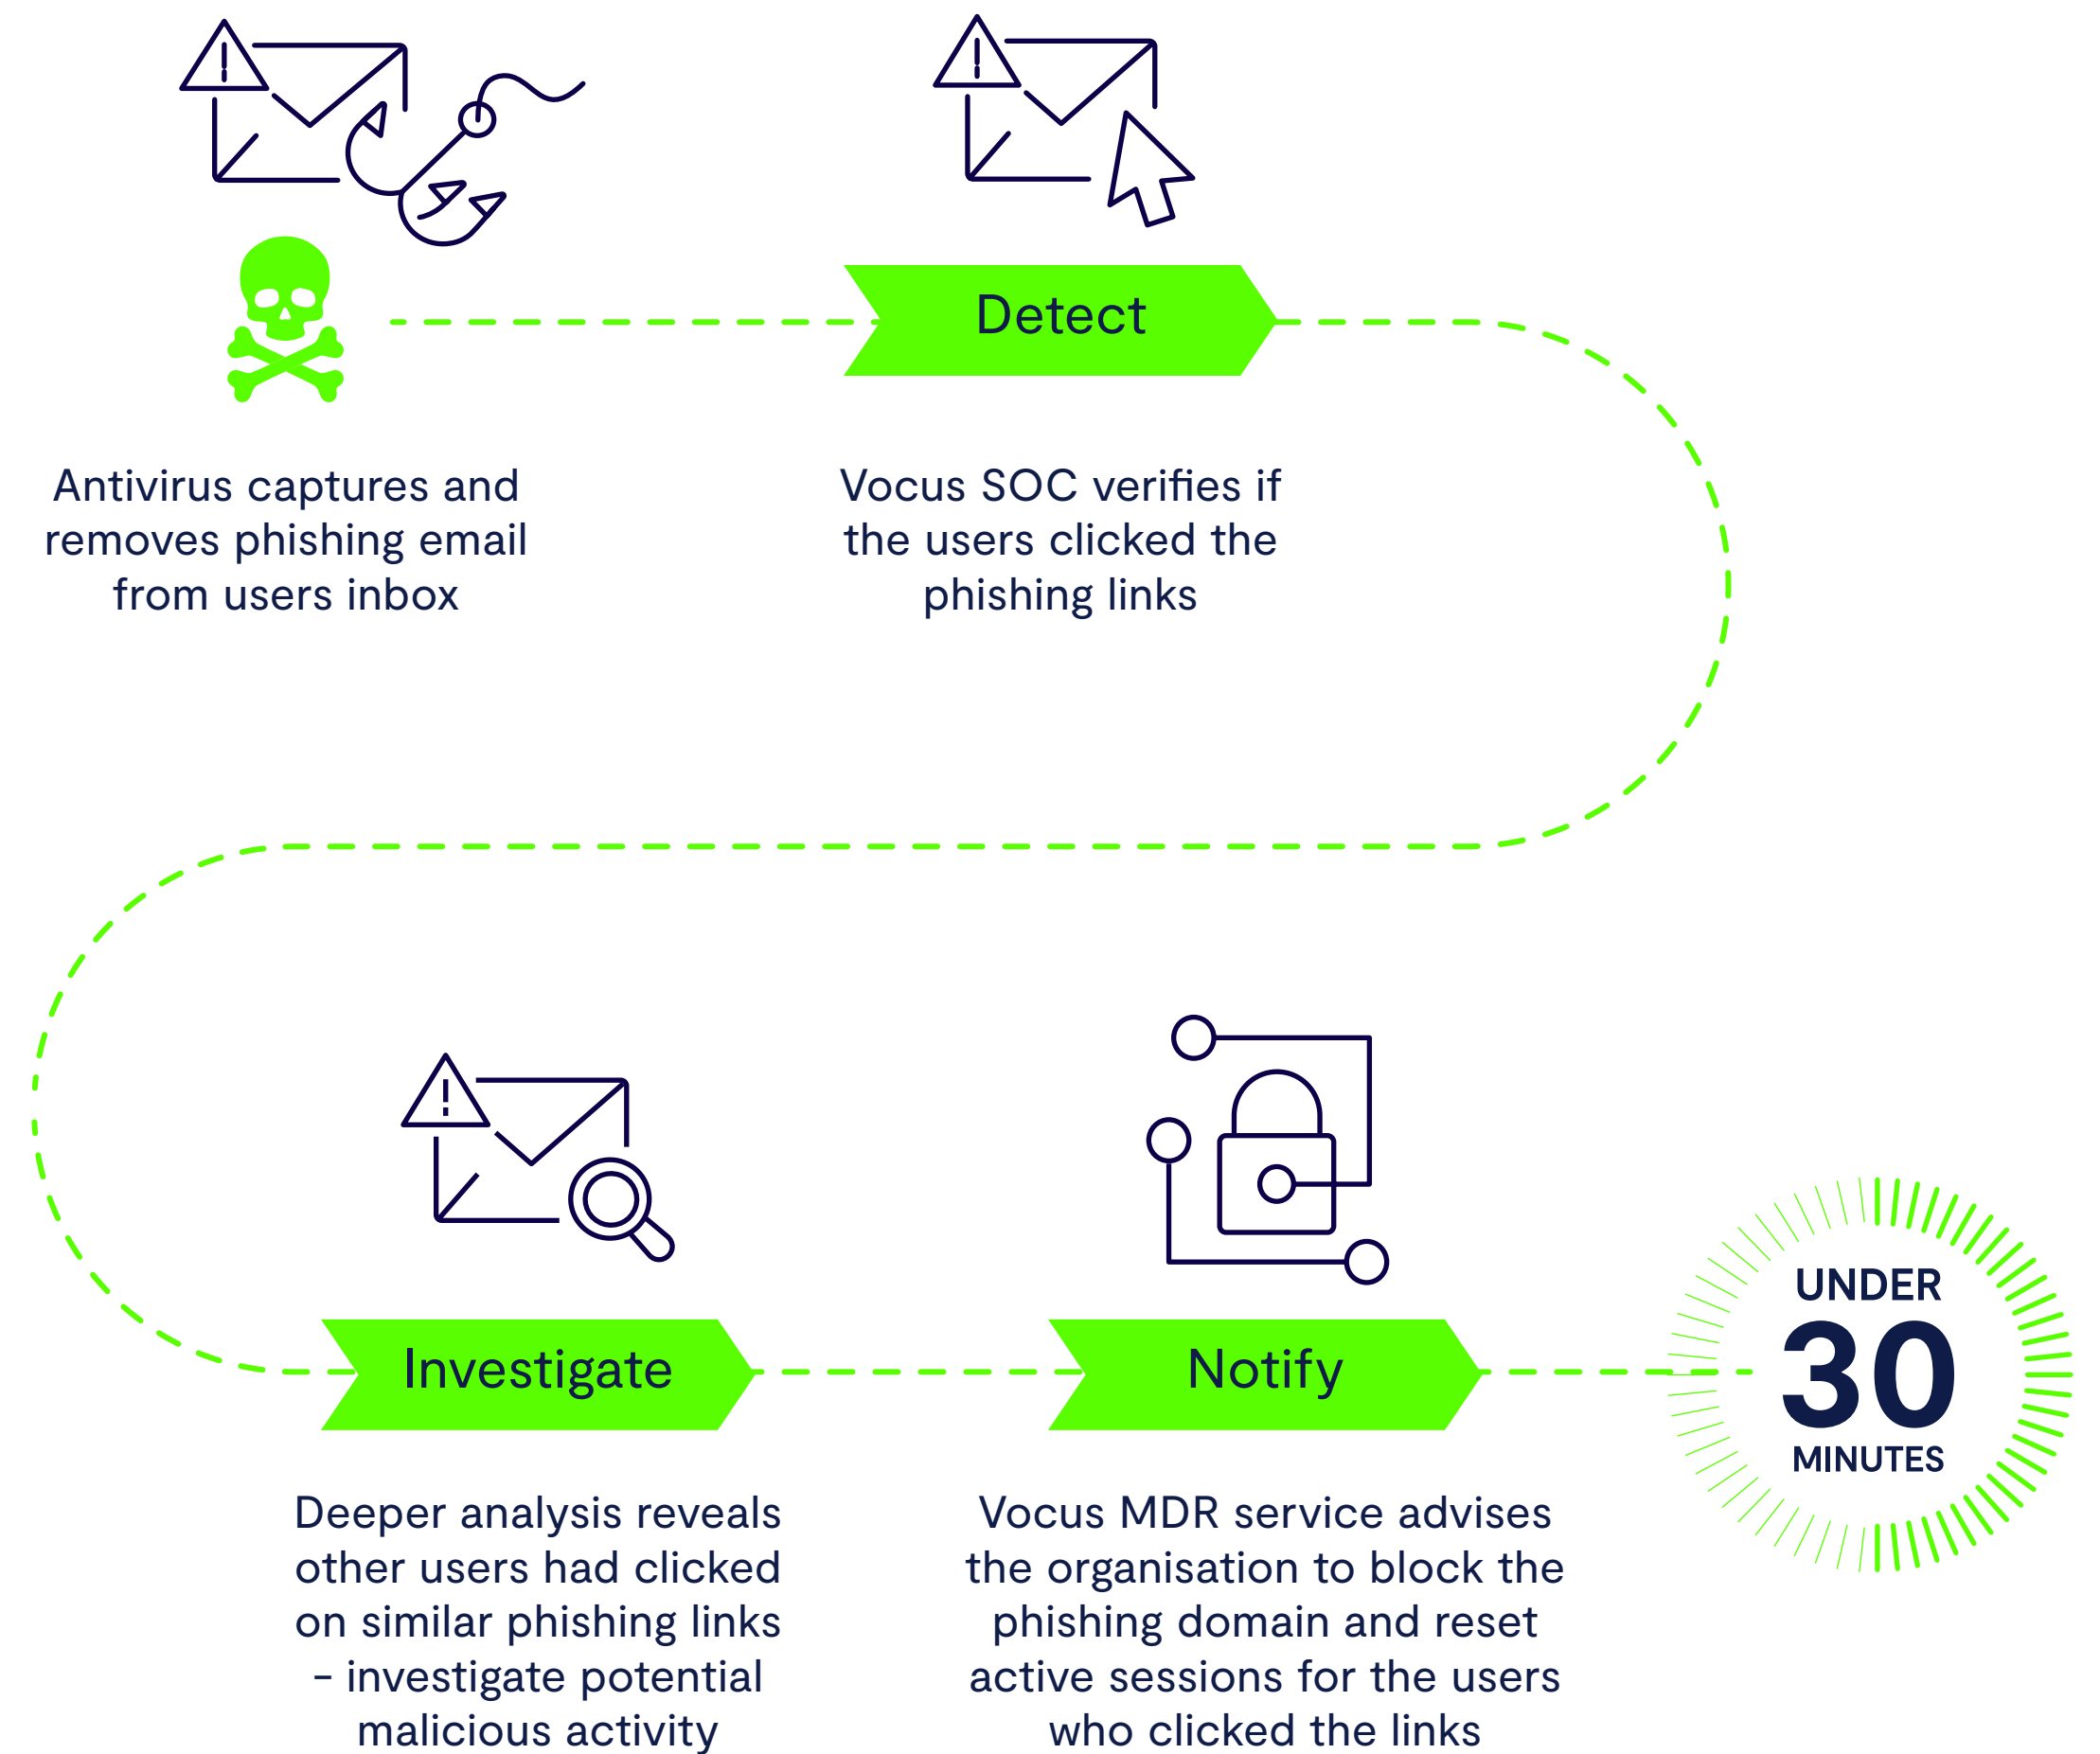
Detect

Antivirus captures and removes phishing email from users inbox

Vocus SOC verifies if the users clicked the phishing links

Investigate

Notify

UNDER 30 MINUTES

Deeper analysis reveals other users had clicked on similar phishing links – investigate potential malicious activity

Vocus MDR service advises the organisation to block the phishing domain and reset active sessions for the users who clicked the links